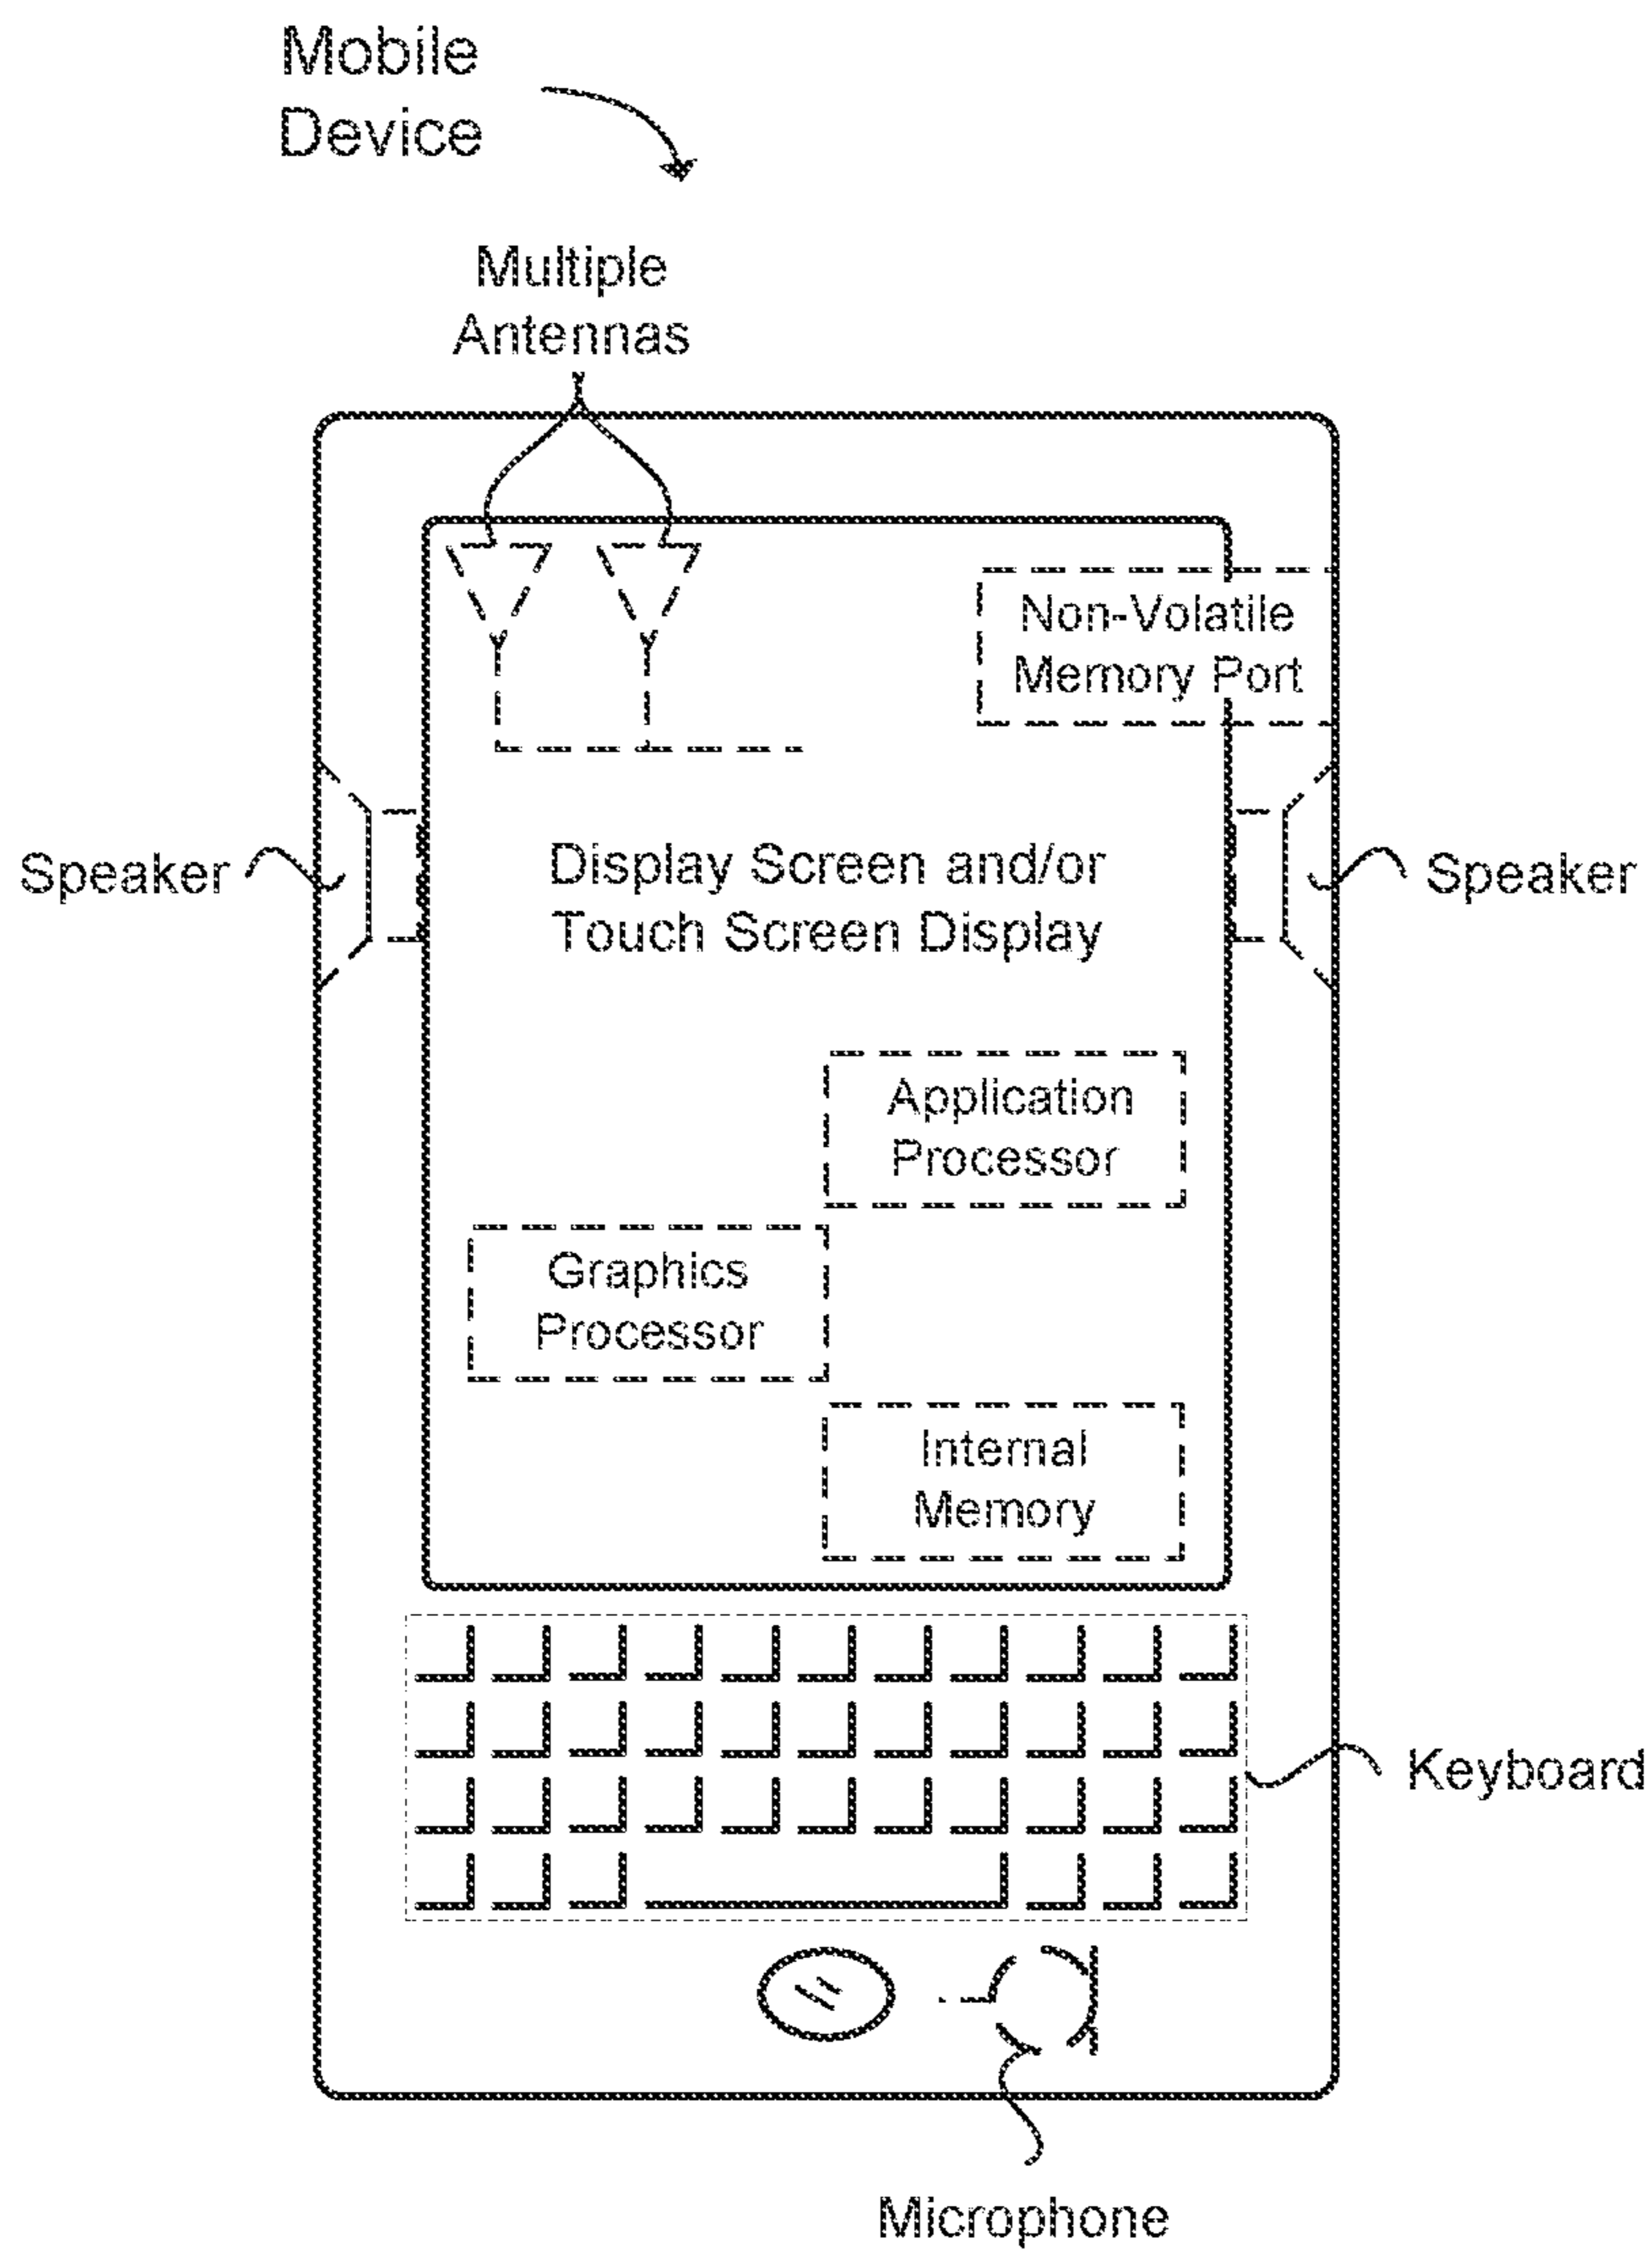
Mobile Device

Multiple Antennas

Non-Volatile Memory Port

Speaker

Display Screen and/or Touch Screen Display

Speaker

Application Processor

Graphics Processor

Internal Memory

Keyboard

Microphone